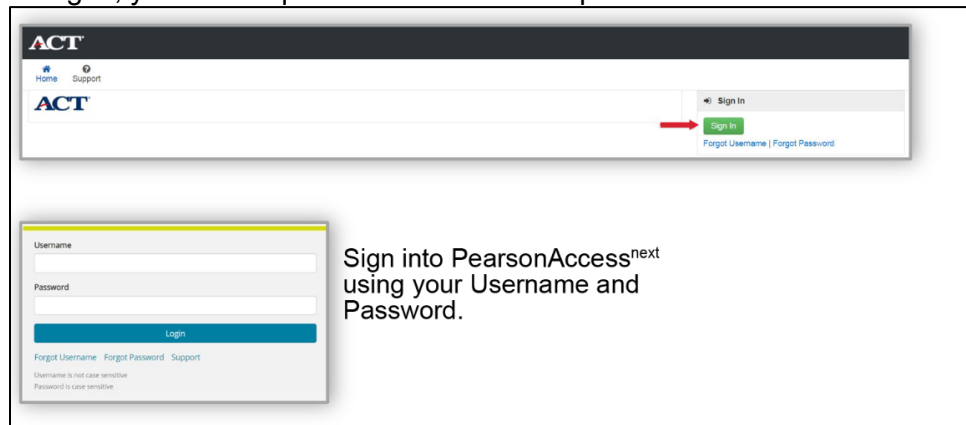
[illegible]

ACT

Home Support

ACT

Sign In

Sign In

Forgot Username | Forgot Password

Username

Password

Login

Forgot Username Forgot Password Support

Username is not case sensitive
Password is case sensitive

Sign into PearsonAccess$^{next}$ using your Username and Password.